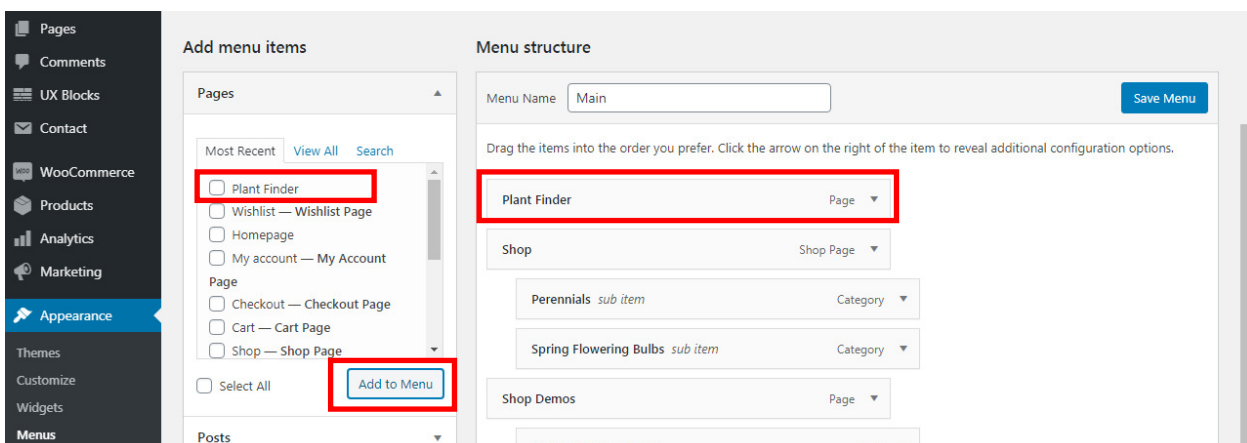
Pages
Comments
UX Blocks
Contact
WooCommerce
Products
Analytics
Marketing
Appearance
Themes
Customize
Widgets
Menus

Add menu items

Pages

Most Recent View All Search

Plant Finder
Wishlist — Wishlist Page
Homepage
My account — My Account Page
Checkout — Checkout Page
Cart — Cart Page
Shop — Shop Page

Select All
Add to Menu

Posts

Menu structure

Menu Name Main
Save Menu

Drag the items into the order you prefer. Click the arrow on the right of the item to reveal additional configuration options.

Plant Finder Page
Shop Shop Page
Perennials sub item Category
Spring Flowering Bulbs sub item Category
Shop Demos Page